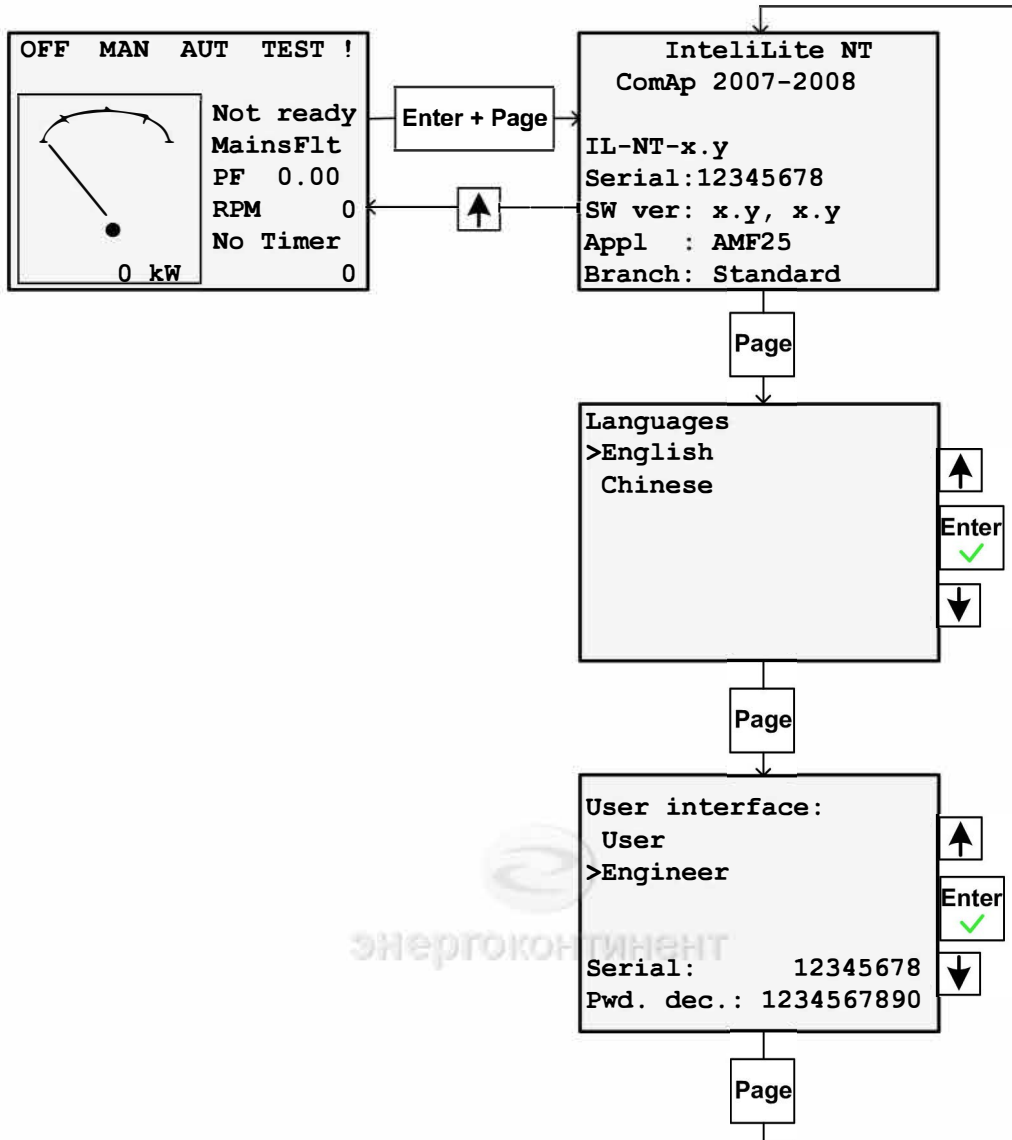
OFF MAN AUT TEST !

Not ready
MainsFlt
PF 0.00
RPM 0
No Timer
0 kW 0

Enter + Page

InteliLite NT
ComAp 2007-2008

IL-NT-x.y
Serial:12345678
SW ver: x.y, x.y
Appl : AMF25
Branch: Standard

Page

Languages
>English
Chinese

Enter

Page

User interface:
User
>Engineer

Serial: 12345678
Pwd. dec.: 1234567890

Enter

энергоконтинент

Page